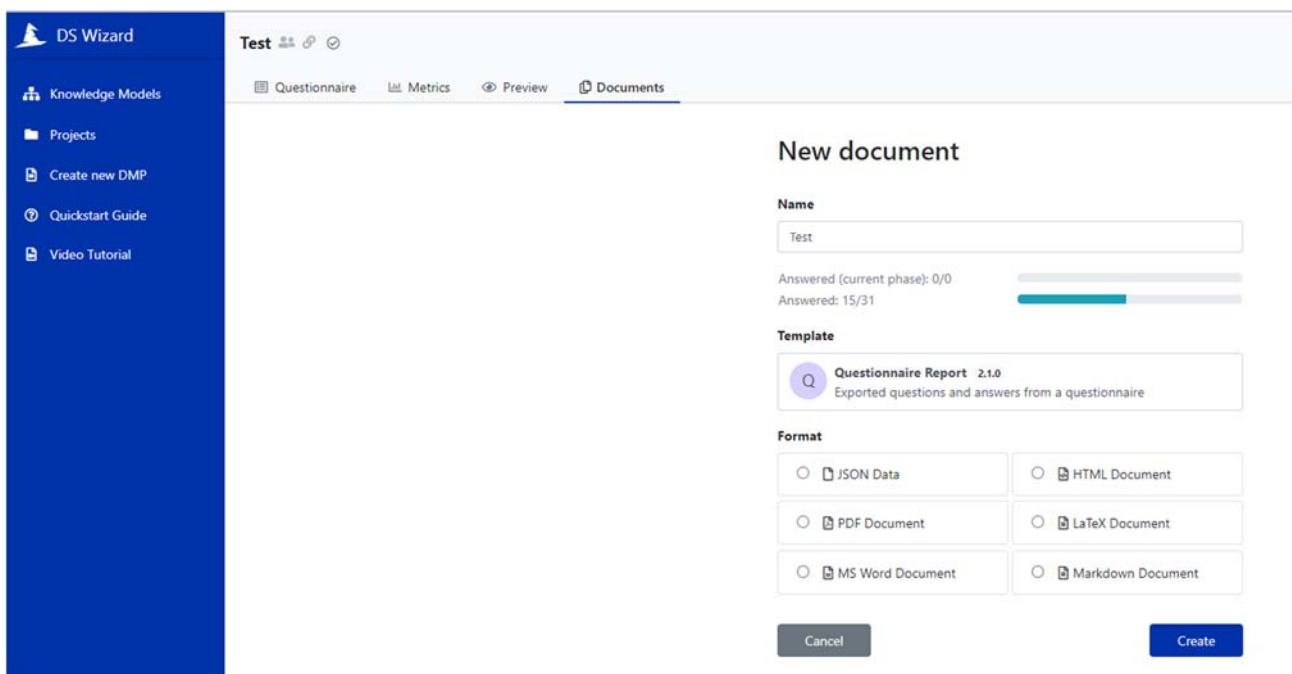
DS Wizard

Knowledge Models

Projects

Create new DMP

Quickstart Guide

Video Tutorial

Test

Questionnaire Metrics Preview Documents

New document

Name

Test

Answered (current phase): 0/0

Answered: 15/31

Template

Q Questionnaire Report 2.1.0
Exported questions and answers from a questionnaire

Format

| JSON Data | HTML Document |
|---|---|
| PDF Document | LaTeX Document |
| MS Word Document | Markdown Document |

Cancel

Create